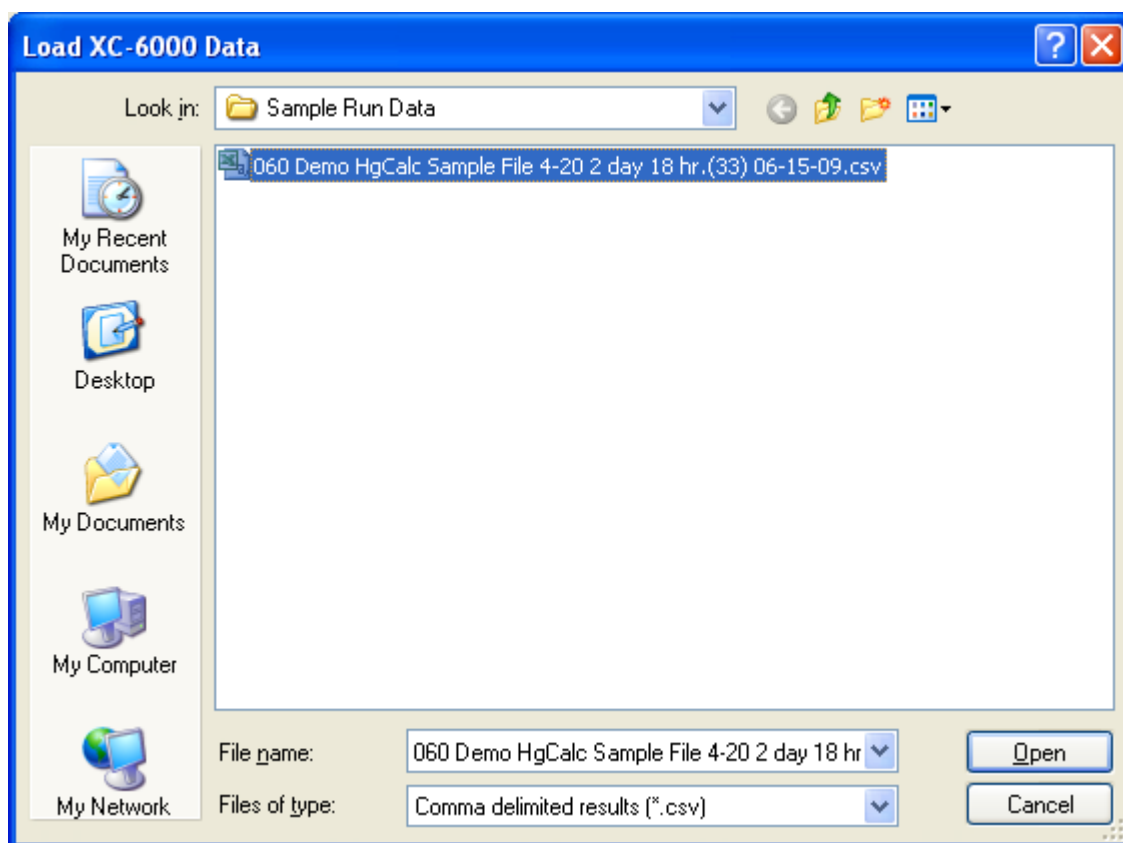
Load XC-6000 Data

Look in: Sample Run Data

060 Demo HgCalc Sample File 4-20 2 day 18 hr.(33) 06-15-09.csv

My Recent Documents

Desktop

My Documents

My Computer

My Network

File name: 060 Demo HgCalc Sample File 4-20 2 day 18 hr

Files of type: Comma delimited results (*.csv)

Open

Cancel